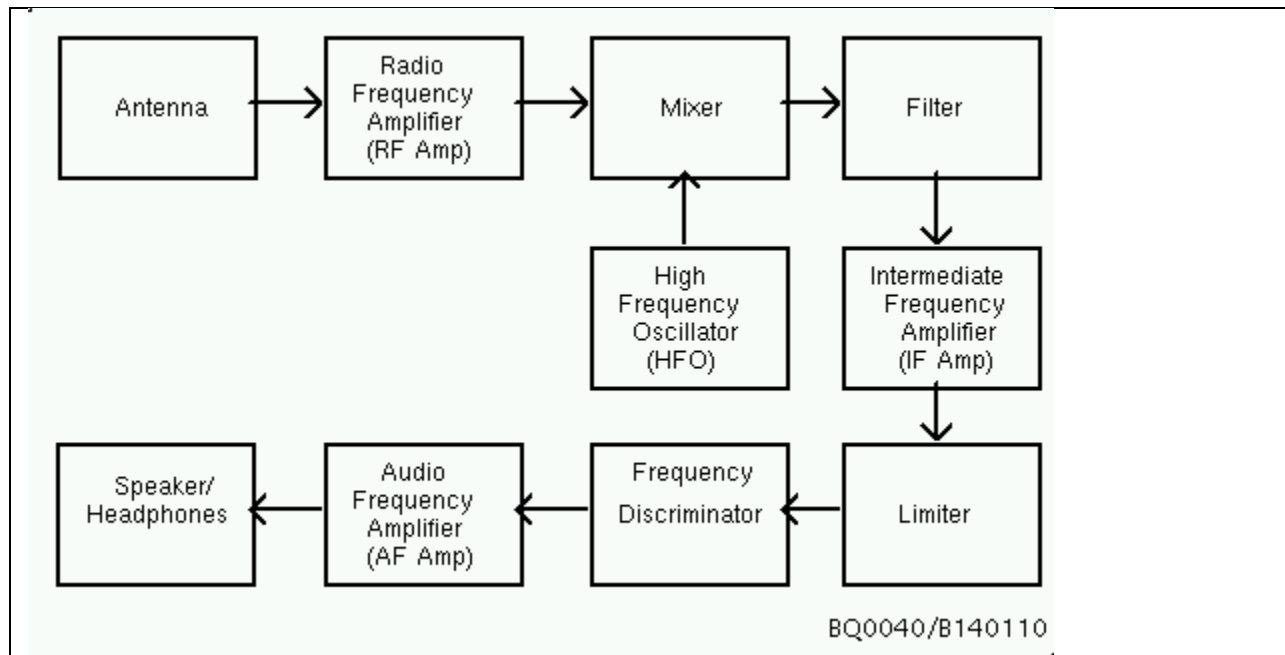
Antenna

Radio Frequency Amplifier (RF Amp)

Mixer

Filter

High Frequency Oscillator (HFO)

Intermediate Frequency Amplifier (IF Amp)

Speaker/ Headphones

Audio Frequency Amplifier (AF Amp)

Frequency Discriminator

Limiter

BQ0040/B140110